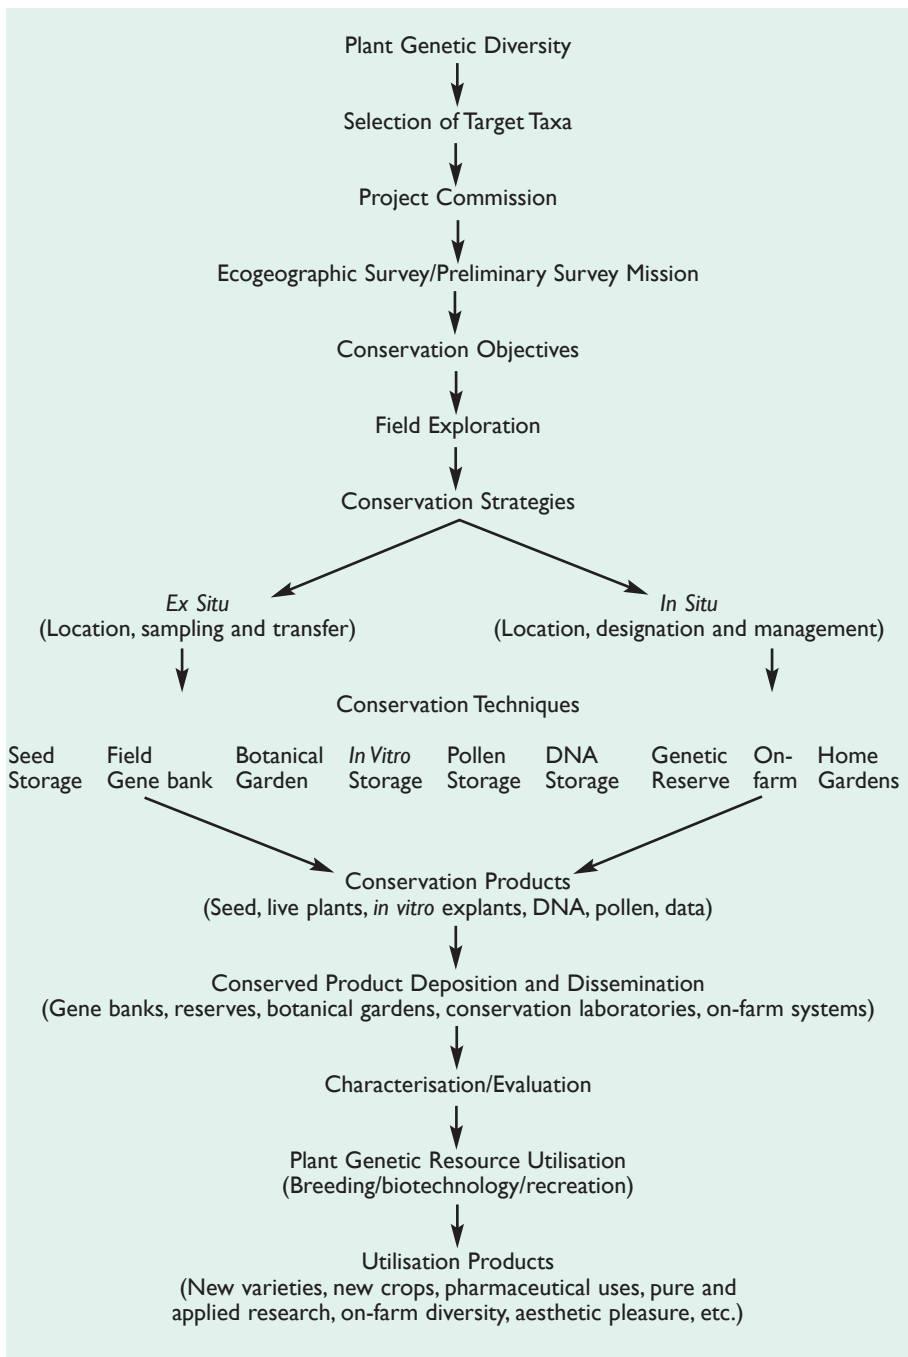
Plant Genetic Diversity

Selection of Target Taxa

Project Commission

Ecogeographic Survey/Preliminary Survey Mission

Conservation Objectives

Field Exploration

Conservation Strategies

*Ex Situ*
(Location, sampling and transfer)

*In Situ*
(Location, designation and management)

Conservation Techniques

Seed Storage

Field Gene bank

Botanical Garden

*In Vitro* Storage

Pollen Storage

DNA Storage

Genetic Reserve

On-farm

Home Gardens

Conservation Products
(Seed, live plants, *in vitro* explants, DNA, pollen, data)

Conserved Product Deposition and Dissemination
(Gene banks, reserves, botanical gardens, conservation laboratories, on-farm systems)

Characterisation/Evaluation

Plant Genetic Resource Utilisation
(Breeding/biotechnology/recreation)

Utilisation Products
(New varieties, new crops, pharmaceutical uses, pure and applied research, on-farm diversity, aesthetic pleasure, etc.)